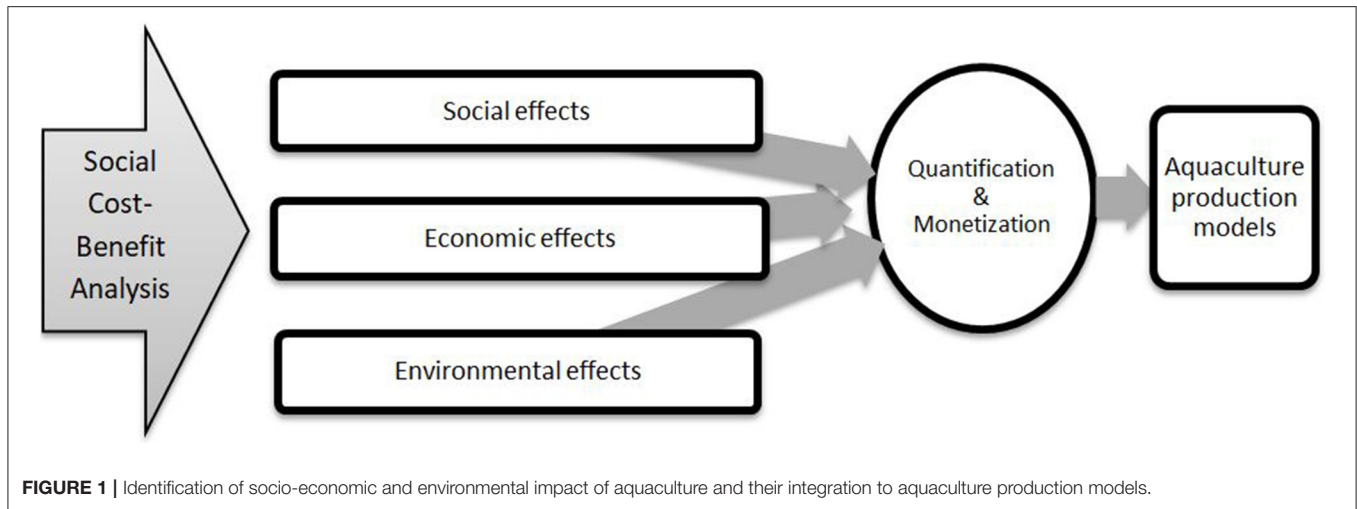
Social Cost-Benefit Analysis

Social effects

Economic effects

Environmental effects

Quantification & Monetization

Aquaculture production models

**FIGURE 1 |** Identification of socio-economic and environmental impact of aquaculture and their integration to aquaculture production models.